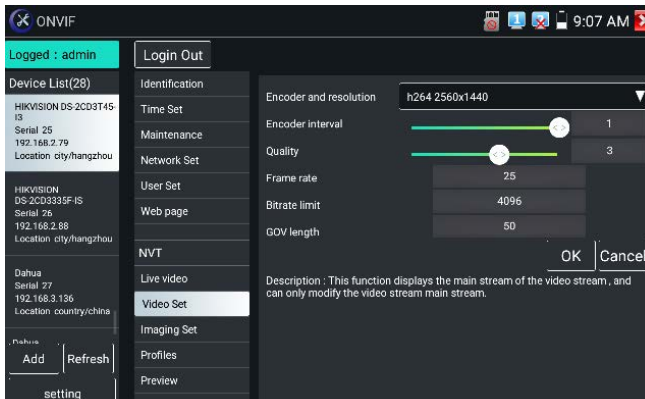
ONVIF
9:07 AM

Logged : admin
Login Out
Device List(28)

HIKVISION DS-2CD3T45-I3
Serial 25
192.168.2.79
Location city/hangzhou

HIKVISION DS-2CD3335F-IS
Serial 26
192.168.2.88
Location city/hangzhou

Dahua
Serial 27
192.168.3.136
Location country/china

Dahua

Add
Refresh
setting

Identification
Time Set
Maintenance
Network Set
User Set
Web page
NVT
Live video
Video Set
Imaging Set
Profiles
Preview

Encoder and resolution
h264 2560x1440
Encoder interval
1
Quality
3
Frame rate
25
Bitrate limit
4096
GOV length
50
OK
Cancel

Description : This function displays the main stream of the video stream , and can only modify the video stream main stream.